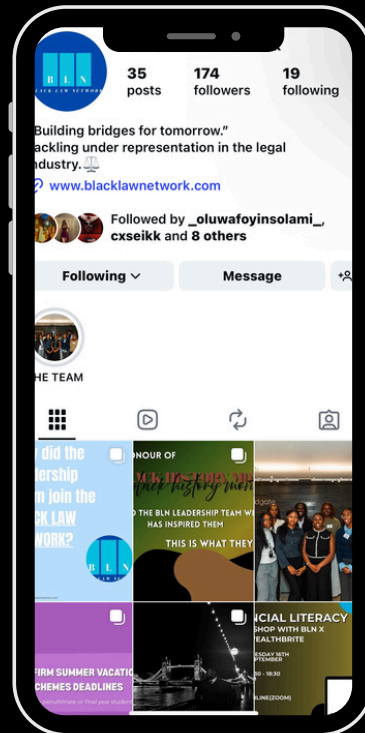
BLN
LACK LAW NETWORK

35
posts

174
followers

19
following

Building bridges for tomorrow."
ackling under representation in the legal industry.⚖️

www.blacklawnetwork.com

Followed by _oluwafoyinsolami_, cxseikk and 8 others

Following

Message

HE TEAM

y did the
adership
m join the
CK LAW
WORK?

ONOUR OF
CK HISTORY MO
D THE BLN LEADERSHIP TEAM WH
HAS INSPIRED THEM
THIS IS WHAT THEY

NCIAL LITERACY
SHOP WITH BLN X
EALTHBRITE

FIRM SUMMER VACATIO
CHEMES DEADLINES